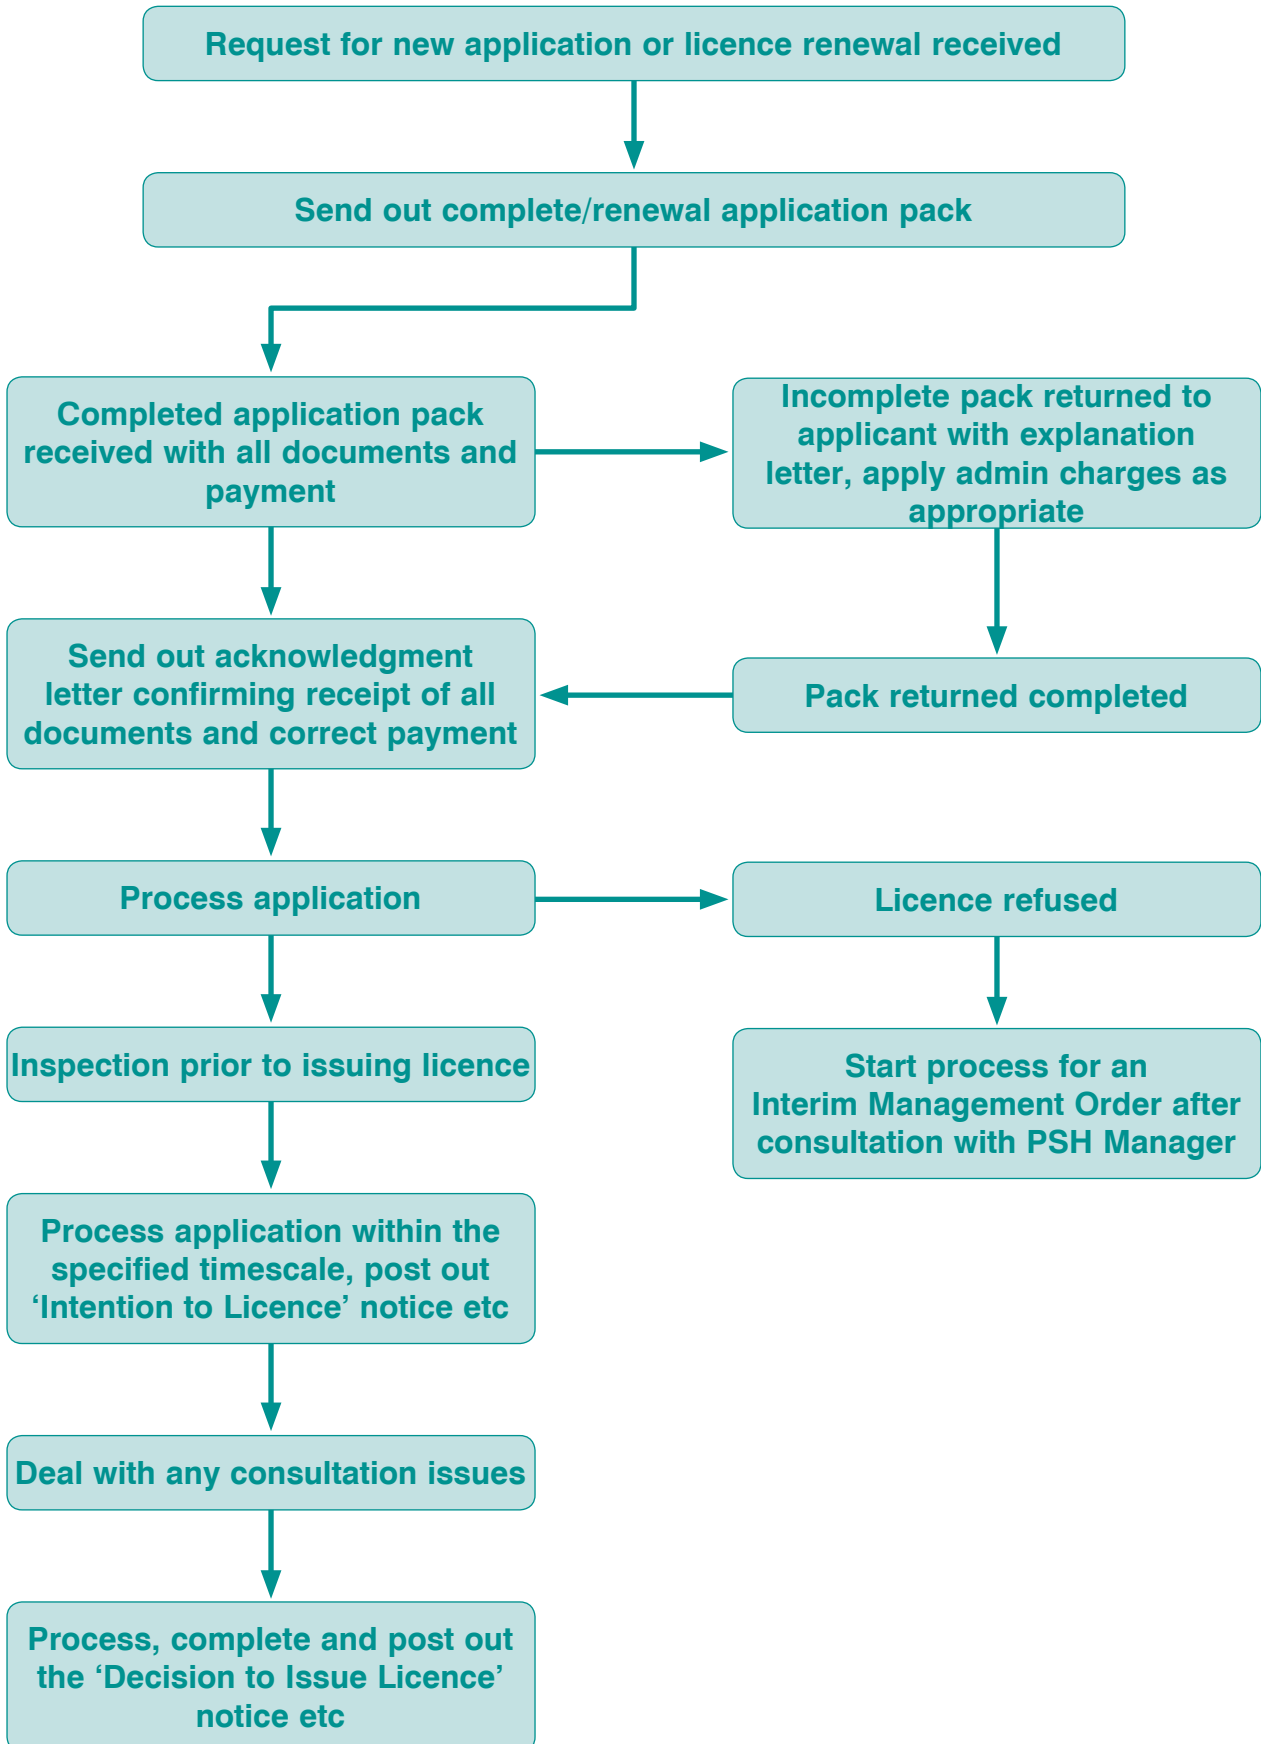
Request for new application or licence renewal received

Send out complete/renewal application pack

Completed application pack received with all documents and payment

Incomplete pack returned to applicant with explanation letter, apply admin charges as appropriate

Send out acknowledgment letter confirming receipt of all documents and correct payment

Pack returned completed

Process application

Licence refused

Inspection prior to issuing licence

Start process for an Interim Management Order after consultation with PSH Manager

Process application within the specified timescale, post out ‘Intention to Licence’ notice etc

Deal with any consultation issues

Process, complete and post out the ‘Decision to Issue Licence’ notice etc